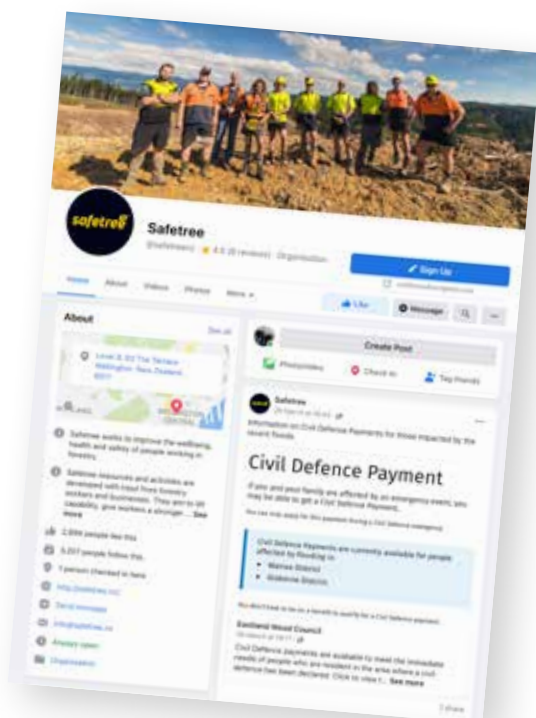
safetree

Safetree

@safetreenz · ★ 4.6 (8 reviews) · Organisation

Sign Up

Home About Videos Photos More

Like Message

About

See all

Level 8, 93 The Terrace Wellington, New Zealand 6011

Safetree works to improve the wellbeing, health and safety of people working in forestry.

Safetree resources and activities are developed with input from forestry workers and businesses. They aim to lift capability, give workers a stronger... See more

2,694 people like this

3,207 people follow this

1 person checked in here

http://safetree.nz/

Send message

info@safetree.nz

Always open

Organisation

Create Post

Photo/video Check in Tag friends

Safetree

Information on Civil Defence Payments for those impacted by the recent floods

Civil Defence Payment

If you and your family are affected by an emergency event, you may be able to get a Civil Defence Payment.

Civil Defence Payments are currently available for people affected by flooding in:

• Wairoa District
• Gisborne District

You don't have to be on a benefit to qualify for a Civil Defence payment.

Eastland Wood Council

Civil Defence payments are available to meet the immediate needs of people who are resident in the area where a civil defence has been declared. Click to view t... See more

2 shares